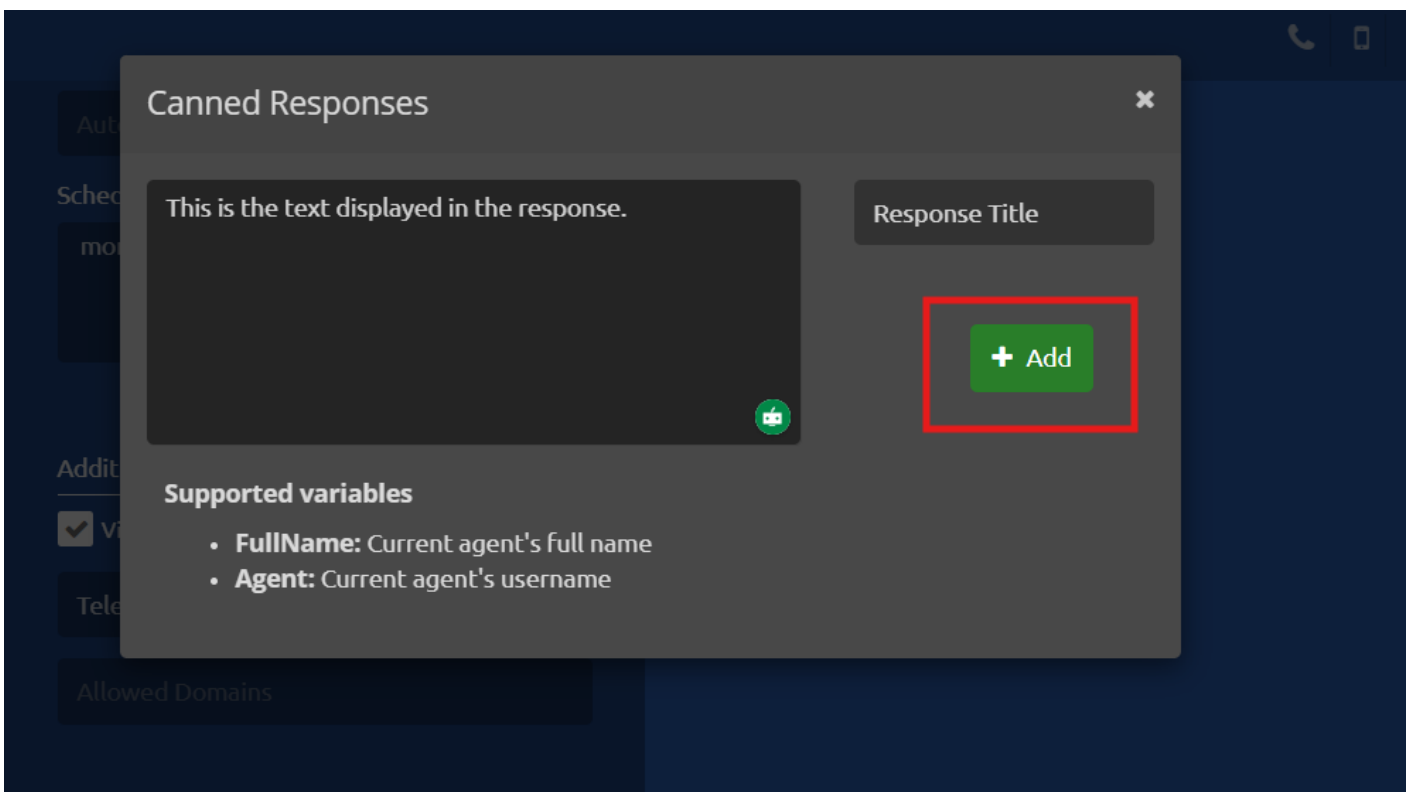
Aut
Schec
mo
Addit
Vi
Tele
Allowed Domains

Canned Responses

×

This is the text displayed in the response.

Response Title

+ Add

Supported variables

- **FullName:** Current agent's full name
- **Agent:** Current agent's username